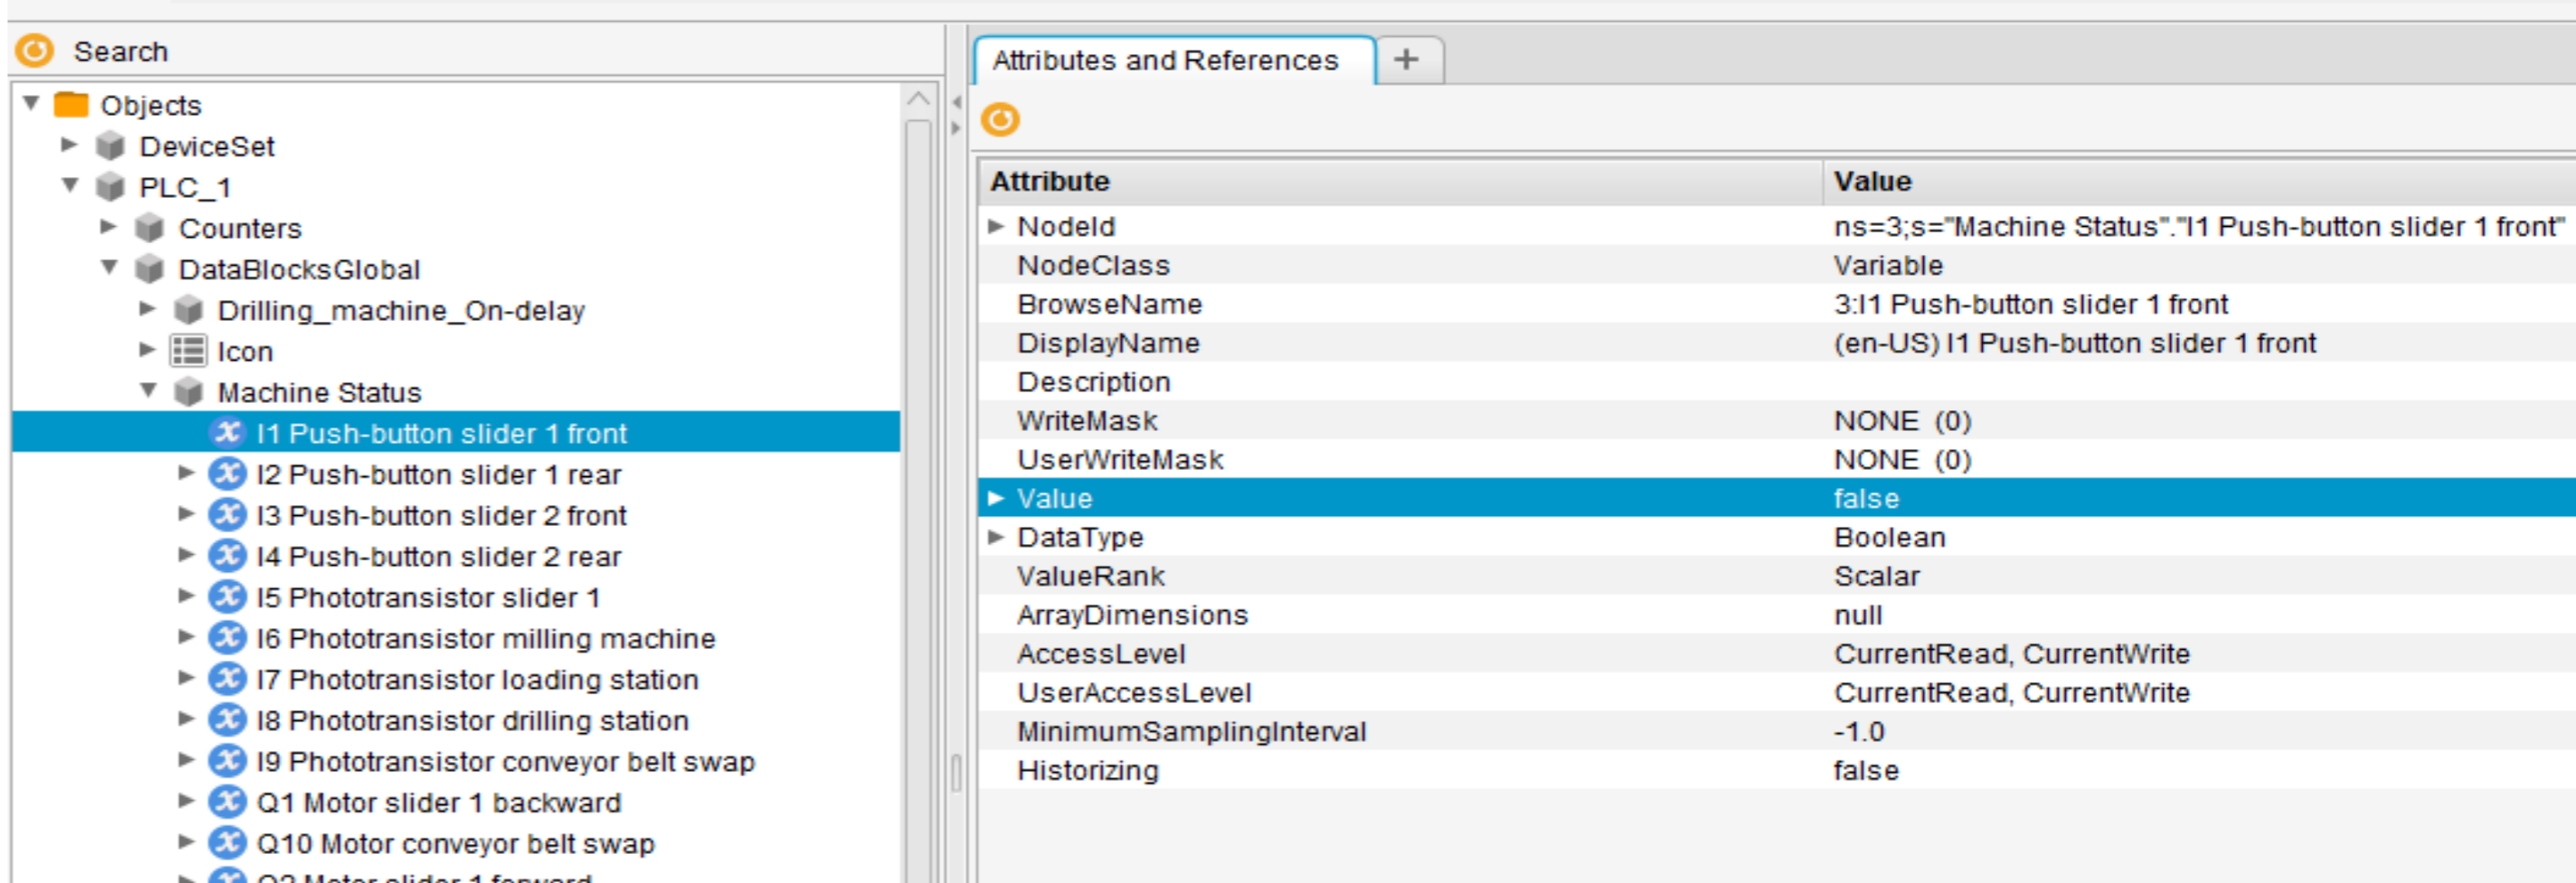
Search

Objects
DeviceSet
PLC_1
Counters
DataBlocksGlobal
Drilling_machine_On-delay
Icon
Machine Status
I1 Push-button slider 1 front
I2 Push-button slider 1 rear
I3 Push-button slider 2 front
I4 Push-button slider 2 rear
I5 Phototransistor slider 1
I6 Phototransistor milling machine
I7 Phototransistor loading station
I8 Phototransistor drilling station
I9 Phototransistor conveyor belt swap
Q1 Motor slider 1 backward
Q10 Motor conveyor belt swap
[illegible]

Attributes and References +

| Attribute | Value |
|---|---|
| NodeId | ns=3;s="Machine Status"."I1 Push-button slider 1 front" |
| NodeClass | Variable |
| BrowseName | 3:I1 Push-button slider 1 front |
| DisplayName | (en-US) I1 Push-button slider 1 front |
| Description | |
| WriteMask | NONE (0) |
| UserWriteMask | NONE (0) |
| Value | false |
| DataType | Boolean |
| ValueRank | Scalar |
| ArrayDimensions | null |
| AccessLevel | CurrentRead, CurrentWrite |
| UserAccessLevel | CurrentRead, CurrentWrite |
| MinimumSamplingInterval | -1.0 |
| Historizing | false |